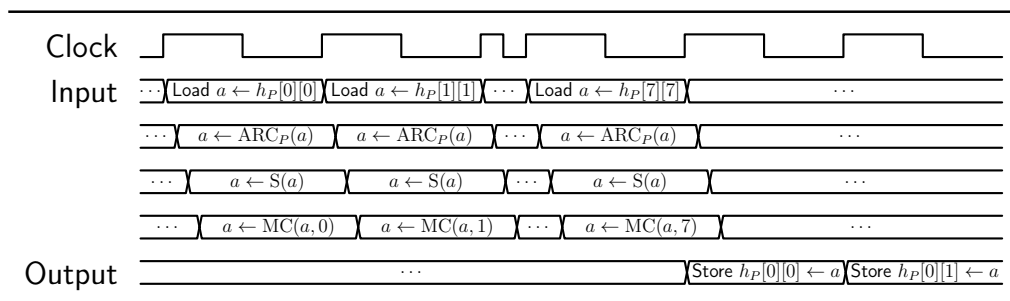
Clock

Input $\cdots$ Load $a \leftarrow h_P[0][0]$ Load $a \leftarrow h_P[1][1]$ $\cdots$ Load $a \leftarrow h_P[7][7]$ $\cdots$

$\cdots$ $a \leftarrow \mathrm{ARC}_P(a)$ $a \leftarrow \mathrm{ARC}_P(a)$ $\cdots$ $a \leftarrow \mathrm{ARC}_P(a)$ $\cdots$

$\cdots$ $a \leftarrow \mathrm{S}(a)$ $a \leftarrow \mathrm{S}(a)$ $\cdots$ $a \leftarrow \mathrm{S}(a)$ $\cdots$

$\cdots$ $a \leftarrow \mathrm{MC}(a,0)$ $a \leftarrow \mathrm{MC}(a,1)$ $\cdots$ $a \leftarrow \mathrm{MC}(a,7)$ $\cdots$

Output $\cdots$ Store $h_P[0][0] \leftarrow a$ Store $h_P[0][1] \leftarrow a$